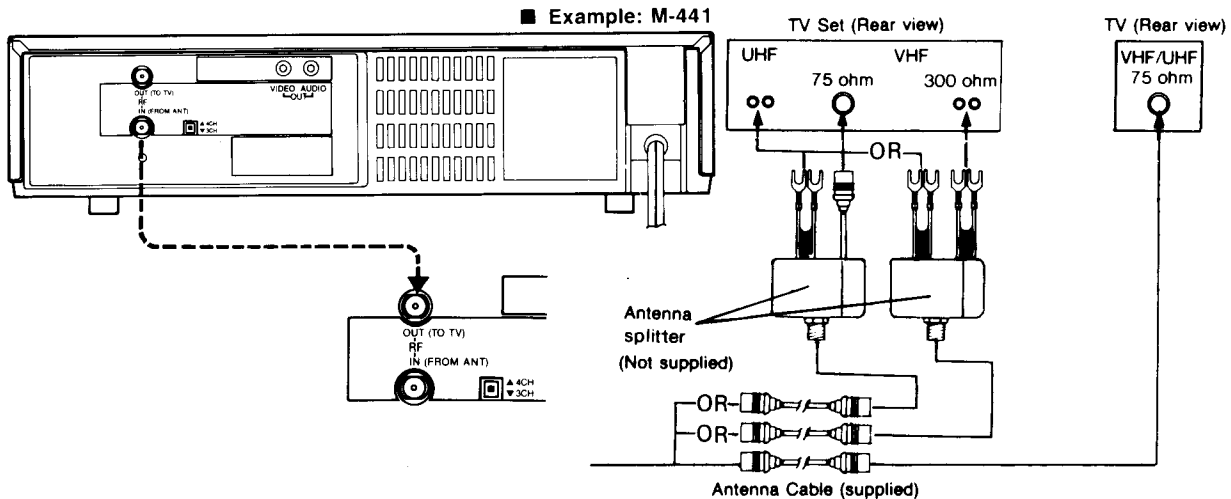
■ Example: M-441

TV Set (Rear view)

TV (Rear view)

OUT (TO TV)
RF
IN (FROM ANT)

VIDEO AUDIO
OUT

▲4CH
▼3CH

UHF

VHF

75 ohm

300 ohm

VHF/UHF
75 ohm

OR

OUT (TO TV)
RF
IN (FROM ANT)

▲4CH
▼3CH

Antenna splitter
(Not supplied)

OR

OR

Antenna Cable (supplied)